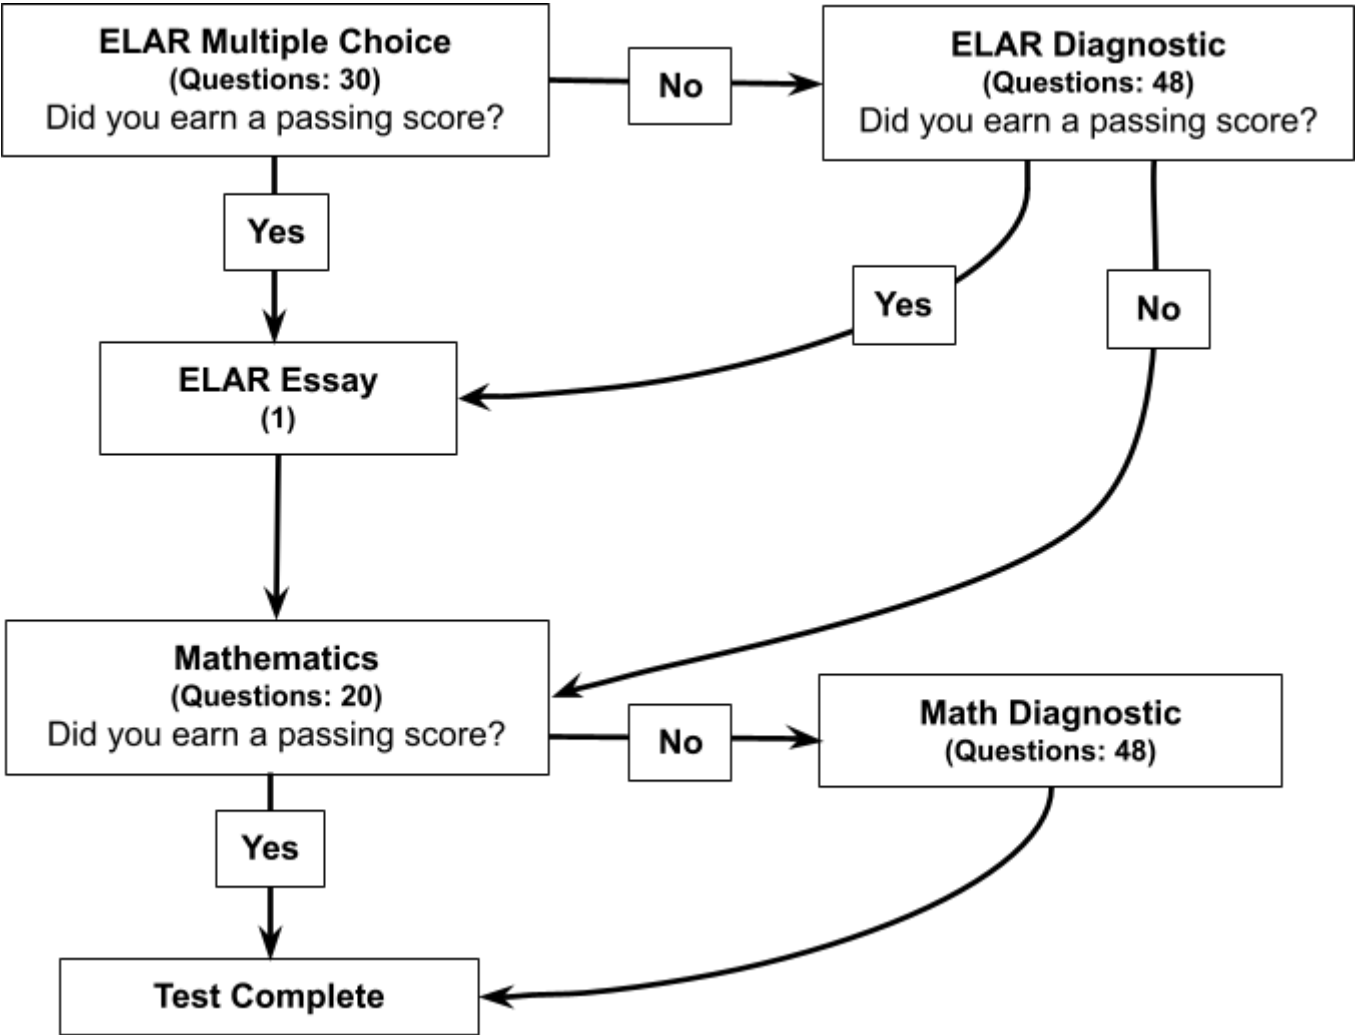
ELAR Multiple Choice
(Questions: 30)
Did you earn a passing score?

No

ELAR Diagnostic
(Questions: 48)
Did you earn a passing score?

Yes

Yes

No

ELAR Essay
(1)

Mathematics
(Questions: 20)
Did you earn a passing score?

No

Math Diagnostic
(Questions: 48)

Yes

Test Complete